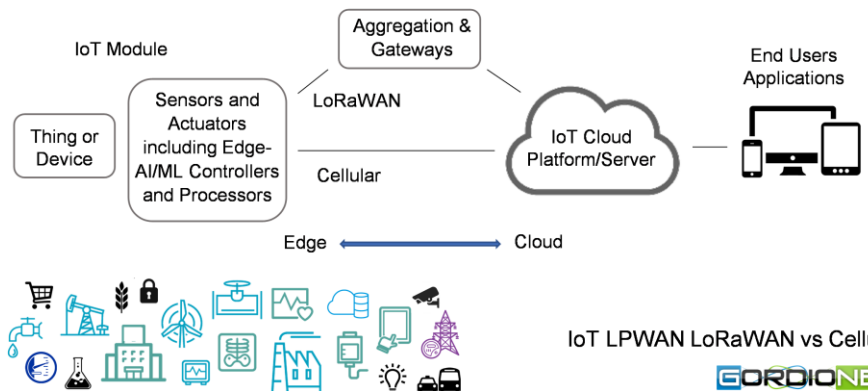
IoT Module

Aggregation & Gateways

End Users Applications

Thing or Device

Sensors and Actuators including Edge-AI/ML Controllers and Processors

LoRaWAN

Cellular

IoT Cloud Platform/Server

Edge

Cloud

IoT LPWAN LoRaWAN vs Cellu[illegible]

GORDIONE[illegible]